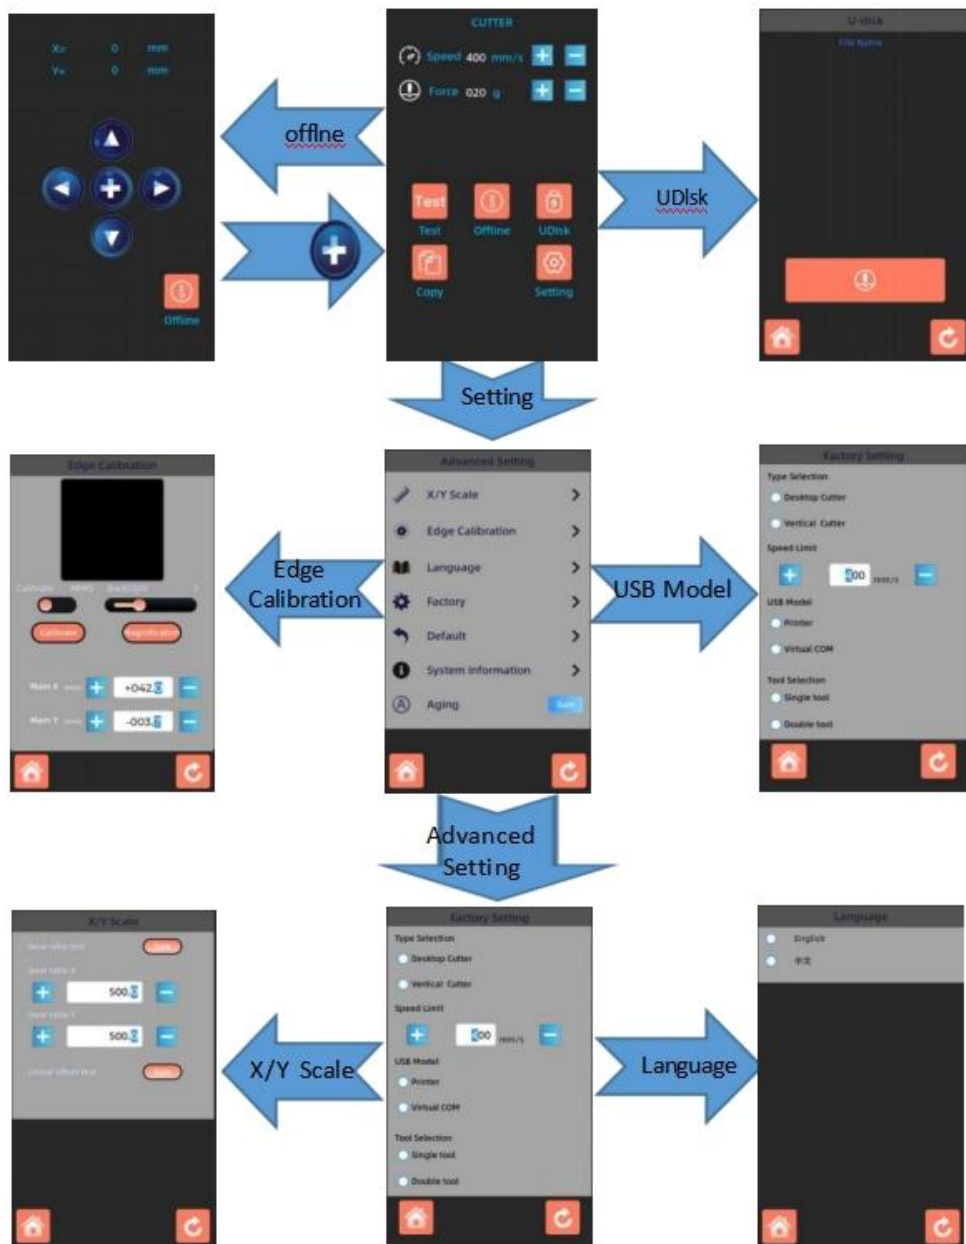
X= 0 mm
Y= 0 mm

Offline

offlne

CUTTER
Speed 400 mm/s
Force 020 g

Test
Offline
UDisk
Copy
Setting

UDlsk

U-disk
File Name

Setting

Edge Calibration
Calibrate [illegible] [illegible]
Calibrate Magnification
Main X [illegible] +042.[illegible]
Main Y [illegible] -003.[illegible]

Edge Calibration

Advanced Setting
X/Y Scale
Edge Calibration
Language
Factory
Default
System Information
Aging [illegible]

USB Model

Factory Setting
Type Selection
Desktop Cutter
Vertical Cutter
Speed Limit
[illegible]00 mm/s
USB Model
Printer
Virtual COM
Tool Selection
Single tool
Double tool

Advanced Setting

X/Y Scale
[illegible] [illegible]
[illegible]
500.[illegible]
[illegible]
500.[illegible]
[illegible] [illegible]

X/Y Scale

Factory Setting
Type Selection
Desktop Cutter
Vertical Cutter
Speed Limit
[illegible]00 mm/s
USB Model
Printer
Virtual COM
Tool Selection
Single tool
Double tool

Language

Language
English
中文